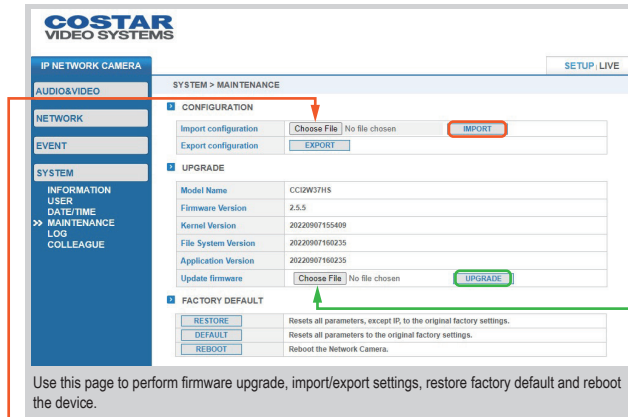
COSTAR
VIDEO SYSTEMS

IP NETWORK CAMERA

SETUP | LIVE

AUDIO&VIDEO

NETWORK

EVENT

SYSTEM

INFORMATION
USER
DATE/TIME
>> MAINTENANCE
LOG
COLLEAGUE

SYSTEM > MAINTENANCE

CONFIGURATION

| Import configuration | Choose File No file chosen | IMPORT |
|---|---|---|
| Export configuration | EXPORT | |

UPGRADE

| Model Name | CCI2W37HS |
|---|---|
| Firmware Version | 2.5.5 |
| Kernel Version | 20220907155409 |
| File System Version | 20220907160235 |
| Application Version | 20220907160235 |
| Update firmware | Choose File No file chosen UPGRADE |

FACTORY DEFAULT

| RESTORE | Resets all parameters, except IP, to the original factory settings. |
|---|---|
| DEFAULT | Resets all parameters to the original factory settings. |
| REBOOT | Reboot the Network Camera. |

Use this page to perform firmware upgrade, import/export settings, restore factory default and reboot the device.